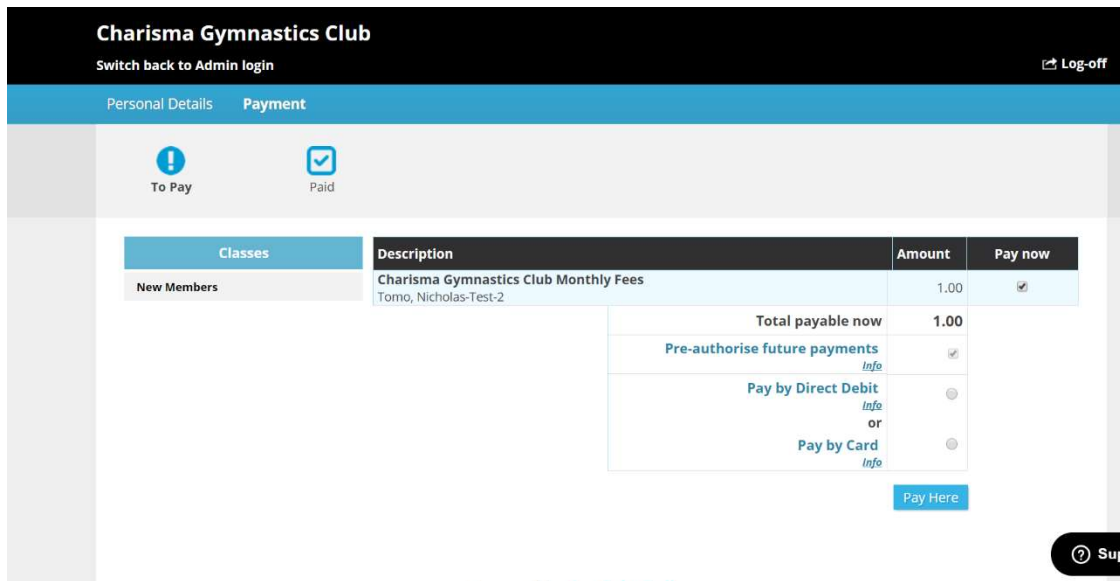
Charisma Gymnastics Club

Switch back to Admin login

Log-off

Personal Details Payment

To Pay

Paid

| Classes |
|---|
| New Members |

| Description | Amount | Pay now |
|---|---|---|
| Charisma Gymnastics Club Monthly Fees Tomo, Nicholas-Test-2 | 1.00 | |
| Total payable now | 1.00 | |
| Pre-authorise future payments Info | | |
| Pay by Direct Debit Info or Pay by Card Info | | |

Pay Here

Sup